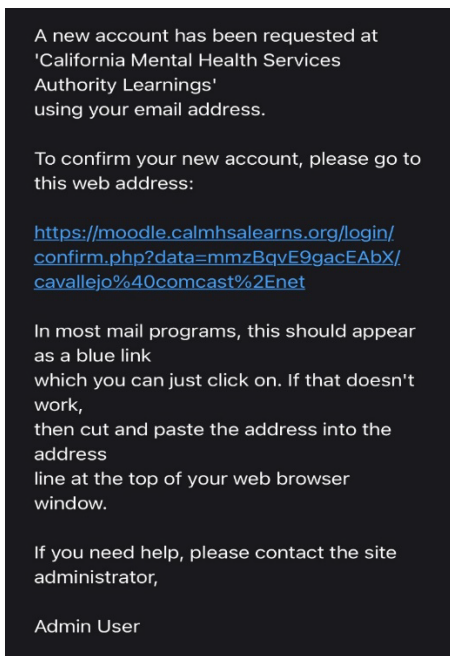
A new account has been requested at 'California Mental Health Services Authority Learnings'
using your email address.

To confirm your new account, please go to this web address:

https://moodle.calmhsalearns.org/login/confirm.php?data=mmzBqvE9gacEAbX/cavallejo%40comcast%2Enet

In most mail programs, this should appear as a blue link
which you can just click on. If that doesn't work,
then cut and paste the address into the address
line at the top of your web browser window.

If you need help, please contact the site administrator,

Admin User